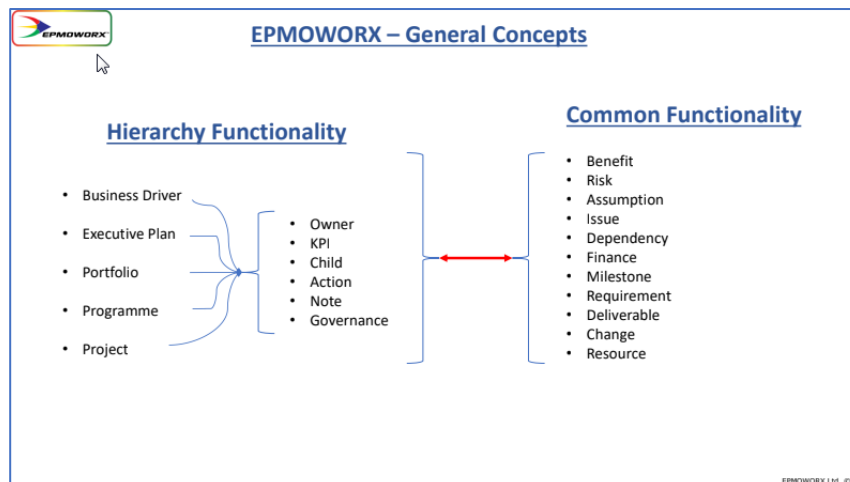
EPMOWORX

EPMOWORX – General Concepts

Hierarchy Functionality

- Business Driver
- Executive Plan
- Portfolio
- Programme
- Project

- Owner
- KPI
- Child
- Action
- Note
- Governance

Common Functionality

- Benefit
- Risk
- Assumption
- Issue
- Dependency
- Finance
- Milestone
- Requirement
- Deliverable
- Change
- Resource

EPMOWORX Ltd ©